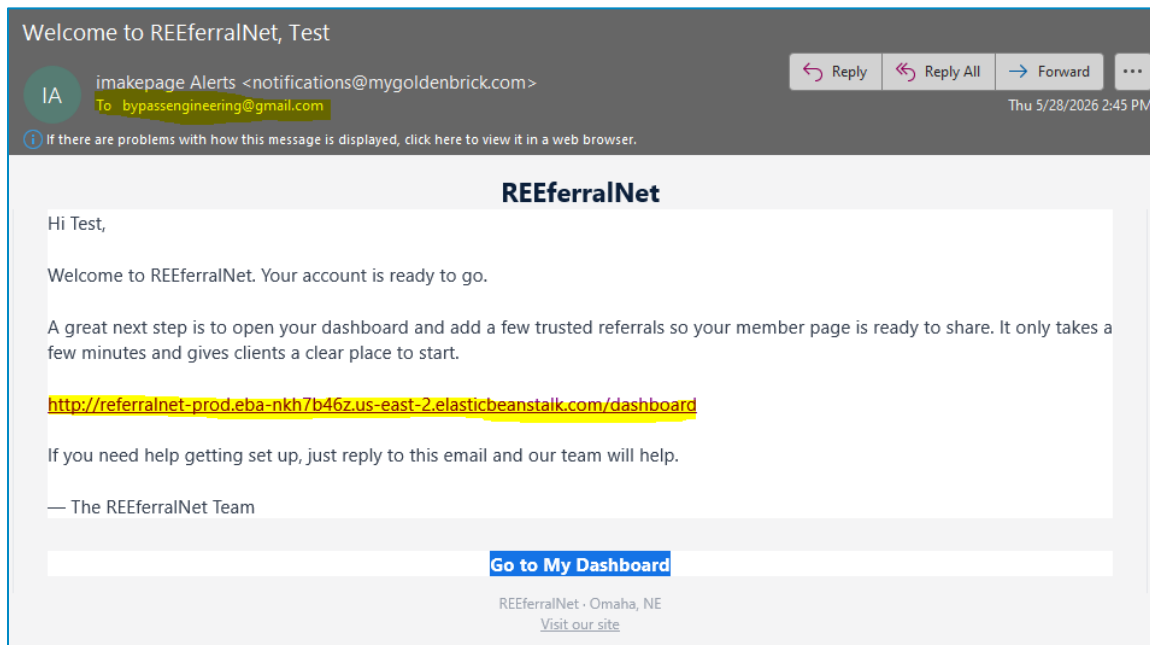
Welcome to REEferralNet, Test

IA

imakepage Alerts <notifications@mygoldenbrick.com>
To bypassengineering@gmail.com

Reply | Reply All | Forward | ...

Thu 5/28/2026 2:45 PM

If there are problems with how this message is displayed, click here to view it in a web browser.

REEferralNet

Hi Test,

Welcome to REEferralNet. Your account is ready to go.

A great next step is to open your dashboard and add a few trusted referrals so your member page is ready to share. It only takes a few minutes and gives clients a clear place to start.

http://referralnet-prod.eba-nkh7b46z.us-east-2.elasticbeanstalk.com/dashboard

If you need help getting set up, just reply to this email and our team will help.

— The REEferralNet Team

Go to My Dashboard

REEferralNet · Omaha, NE
Visit our site